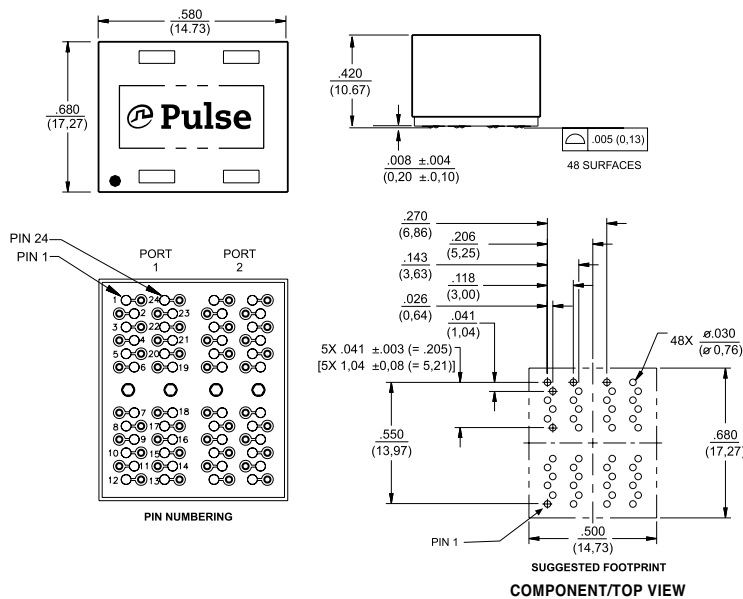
.580
(14.73)

.680
(17,27)

Pulse

.420
(10.67)

.008 ±.004
(0,20 ±.0,10)

.005 (0,13)
48 SURFACES

PIN 24
PIN 1
PORT 1
PORT 2

1 24
2 23
3 22
4 21
5 20
6 19
7 18
8 17
9 16
10 15
11 14
12 13

PIN NUMBERING

.270
(6,86)
.206
(5,25)
.143
(3,63)
.118
(3,00)
.026
(0,64)
.041
(1,04)

5X .041 ±.003 (= .205)
[5X 1,04 ±0,08 (= 5,21)]

48X $\frac{⌀.030}{(⌀0,76)}$

.550
(13,97)

.680
(17,27)

PIN 1

.500
(14,73)

SUGGESTED FOOTPRINT

COMPONENT/TOP VIEW